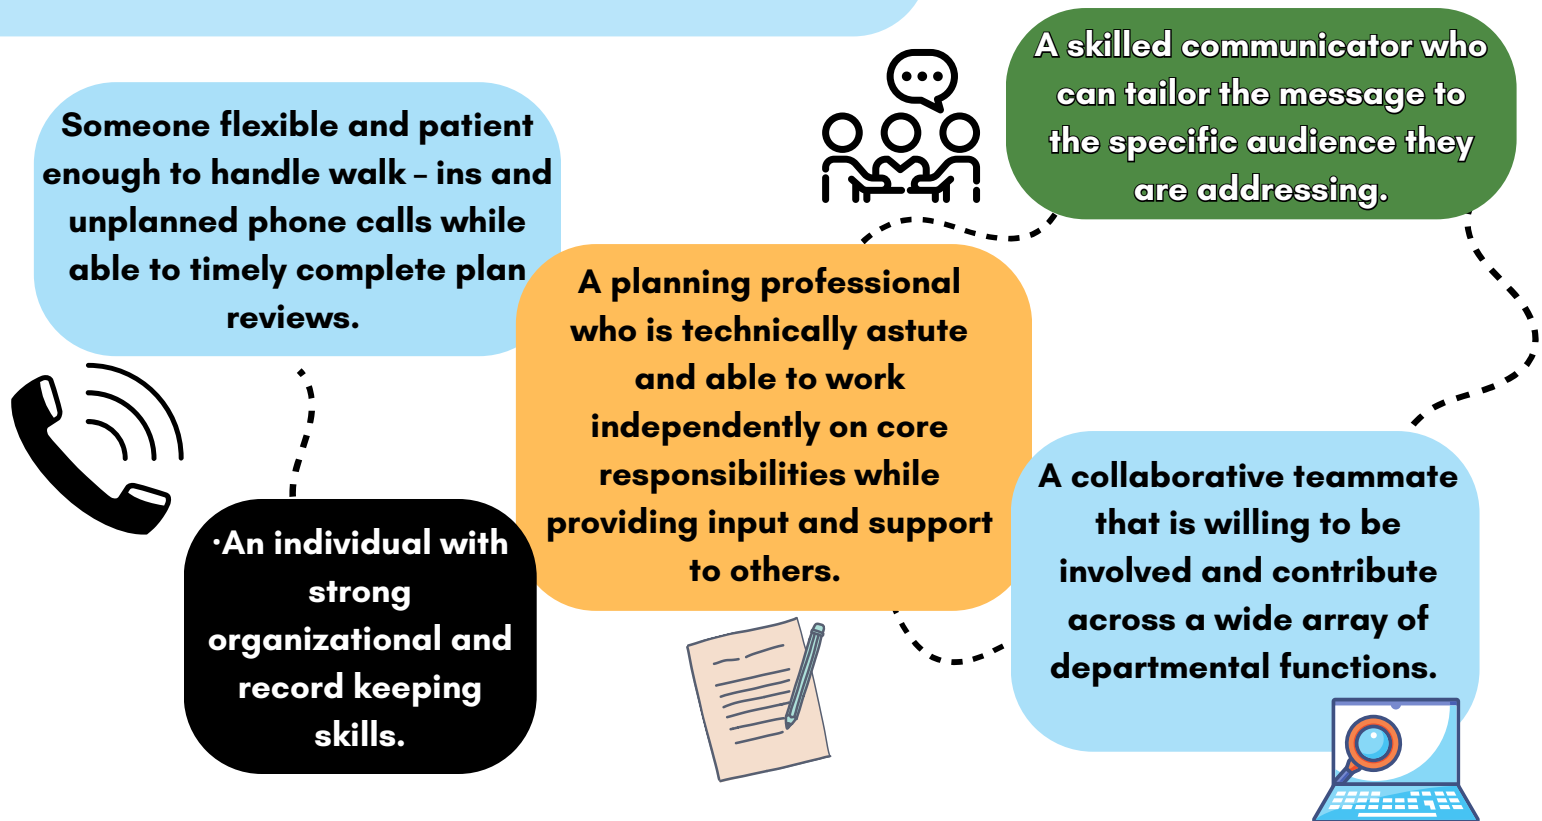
Someone flexible and patient enough to handle walk – ins and unplanned phone calls while able to timely complete plan reviews.

A skilled communicator who can tailor the message to the specific audience they are addressing.

A planning professional who is technically astute and able to work independently on core responsibilities while providing input and support to others.

·An individual with strong organizational and record keeping skills.

A collaborative teammate that is willing to be involved and contribute across a wide array of departmental functions.